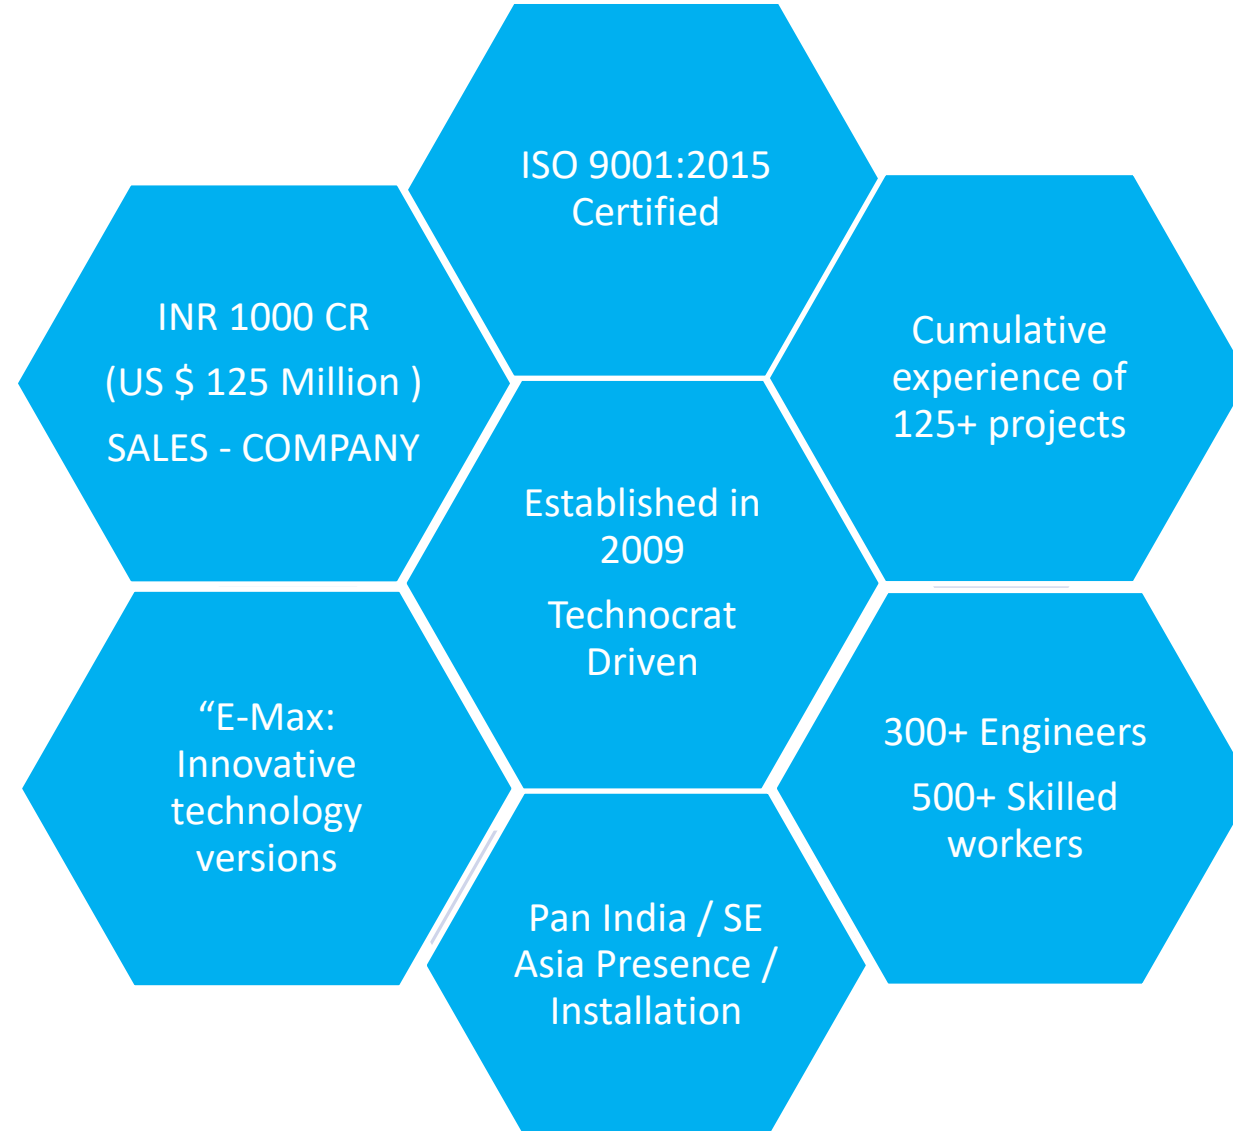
ISO 9001:2015 Certified

INR 1000 CR

(US $ 125 Million )

SALES - COMPANY

Cumulative experience of 125+ projects

Established in 2009

Technocrat Driven

“E-Max: Innovative technology versions

300+ Engineers

500+ Skilled workers

Pan India / SE Asia Presence / Installation